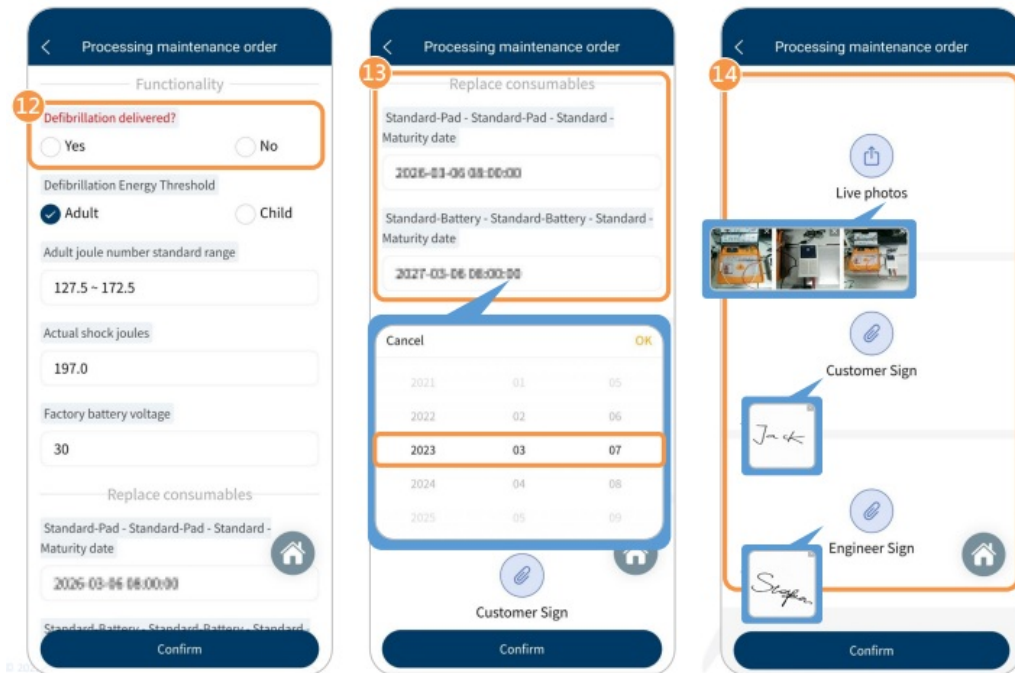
Processing maintenance order

Functionality

12

Defibrillation delivered?

Yes

No

Defibrillation Energy Threshold

Adult

Child

Adult joule number standard range

127.5 ~ 172.5

Actual shock joules

197.0

Factory battery voltage

30

Replace consumables

Standard-Pad - Standard-Pad - Standard - Maturity date

2026-03-06 08:00:00

Standard-Battery - Standard-Battery - Standard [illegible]

Confirm

Processing maintenance order

13

Replace consumables

Standard-Pad - Standard-Pad - Standard - Maturity date

2026-03-06 08:00:00

Standard-Battery - Standard-Battery - Standard - Maturity date

2027-03-06 08:00:00

Cancel

OK

| 2021 | 01 | 05 |
|---|---|---|
| 2022 | 02 | 06 |
| 2023 | 03 | 07 |
| 2024 | 04 | 08 |
| 2025 | 05 | 09 |

Customer Sign

Confirm

Processing maintenance order

14

Live photos

Customer Sign

Jack

Engineer Sign

Stephen

Confirm